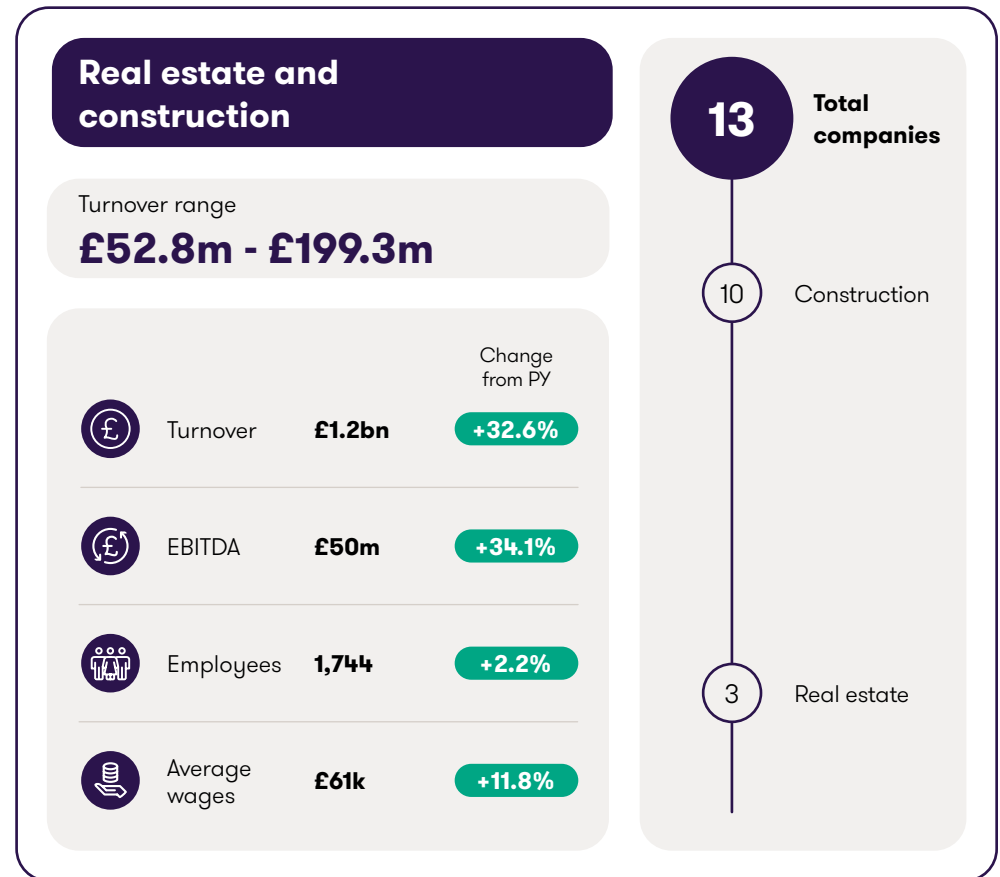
Real estate and construction

Turnover range
£52.8m - £199.3m

| | | Change from PY |
|---|---|---|
| Turnover | £1.2bn | +32.6% |
| EBITDA | £50m | +34.1% |
| Employees | 1,744 | +2.2% |
| Average wages | £61k | +11.8% |

13 Total companies

10 Construction

3 Real estate